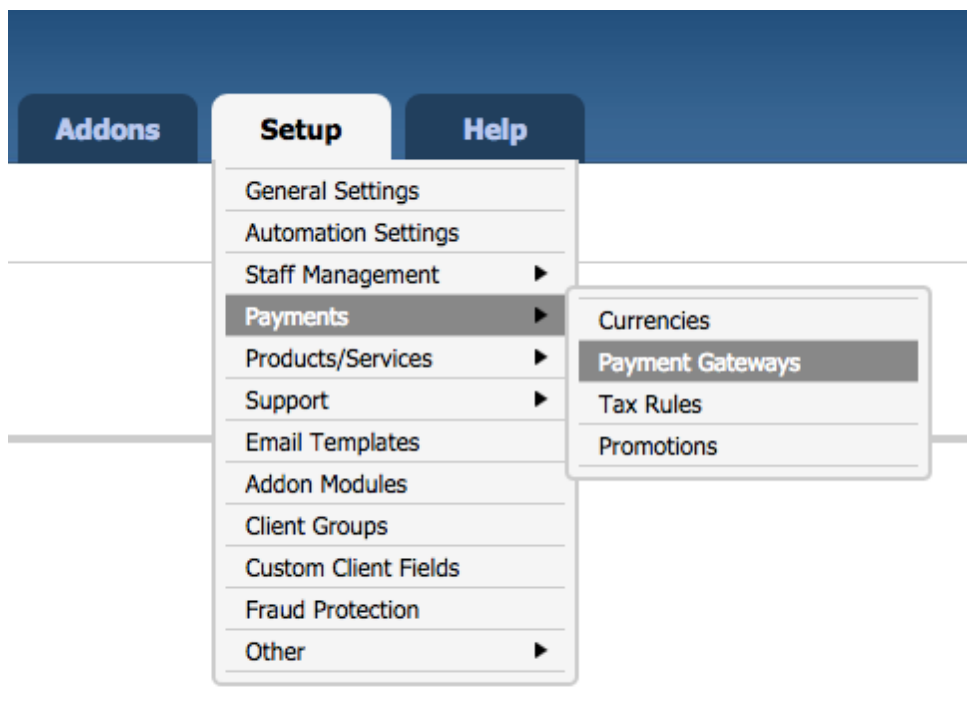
Addons
Setup
Help

General Settings
Automation Settings
Staff Management
Payments
Products/Services
Support
Email Templates
Addon Modules
Client Groups
Custom Client Fields
Fraud Protection
Other

Currencies
Payment Gateways
Tax Rules
Promotions